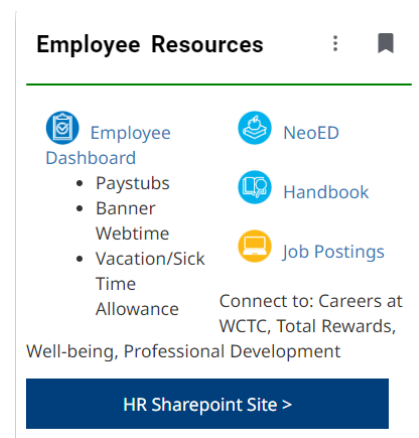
Employee Resources

Employee Dashboard

- Paystubs
- Banner Webtime
- Vacation/Sick Time Allowance

NeoED

Handbook

Job Postings

Connect to: Careers at WCTC, Total Rewards, Well-being, Professional Development

HR Sharepoint Site >